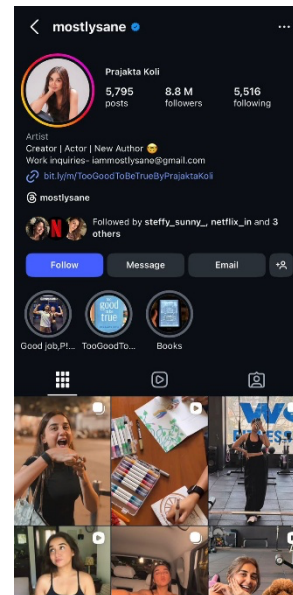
mostlysane

Prajakta Koli

5,795 posts

8.8 M followers

5,516 following

Artist
Creator | Actor | New Author 😊
Work inquiries- iammostlysane@gmail.com

bit.ly/m/TooGoodToBeTrueByPrajaktaKoli

mostlysane

Followed by steffy_sunny_, netflix_in and 3 others

Follow

Message

Email

Good job,P!...

TooGoodTo...

Books